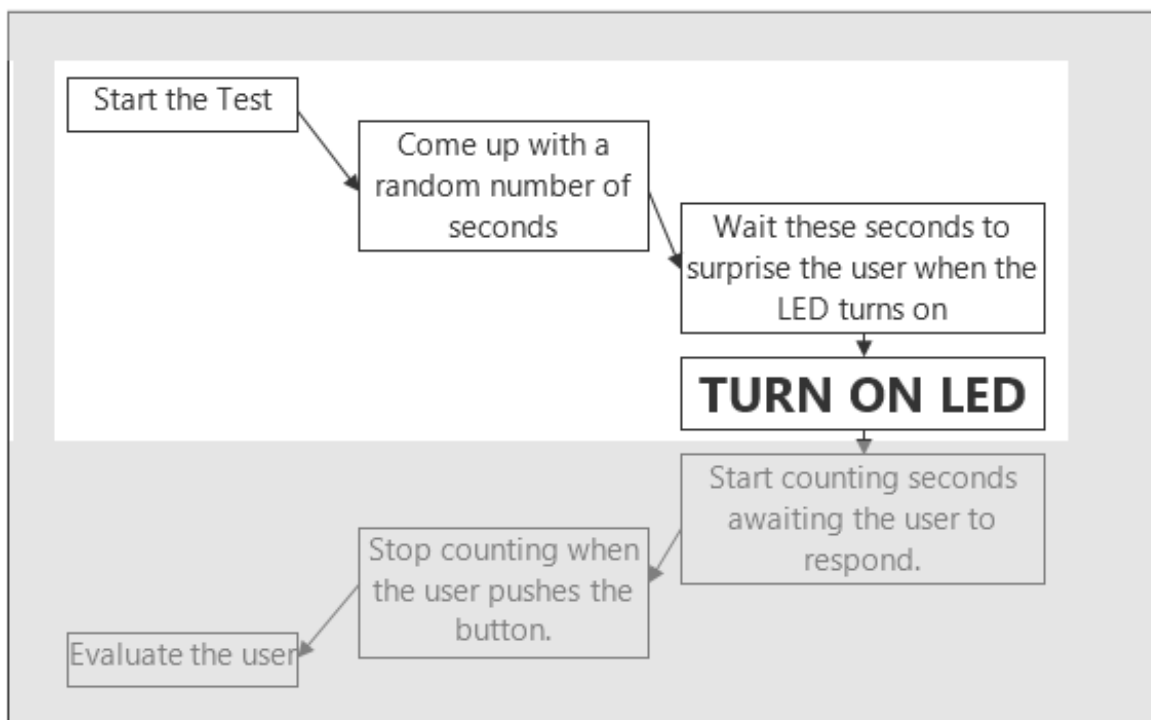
Start the Test

Come up with a random number of seconds

Wait these seconds to surprise the user when the LED turns on

TURN ON LED

Start counting seconds awaiting the user to respond.

Stop counting when the user pushes the button.

Evaluate the user